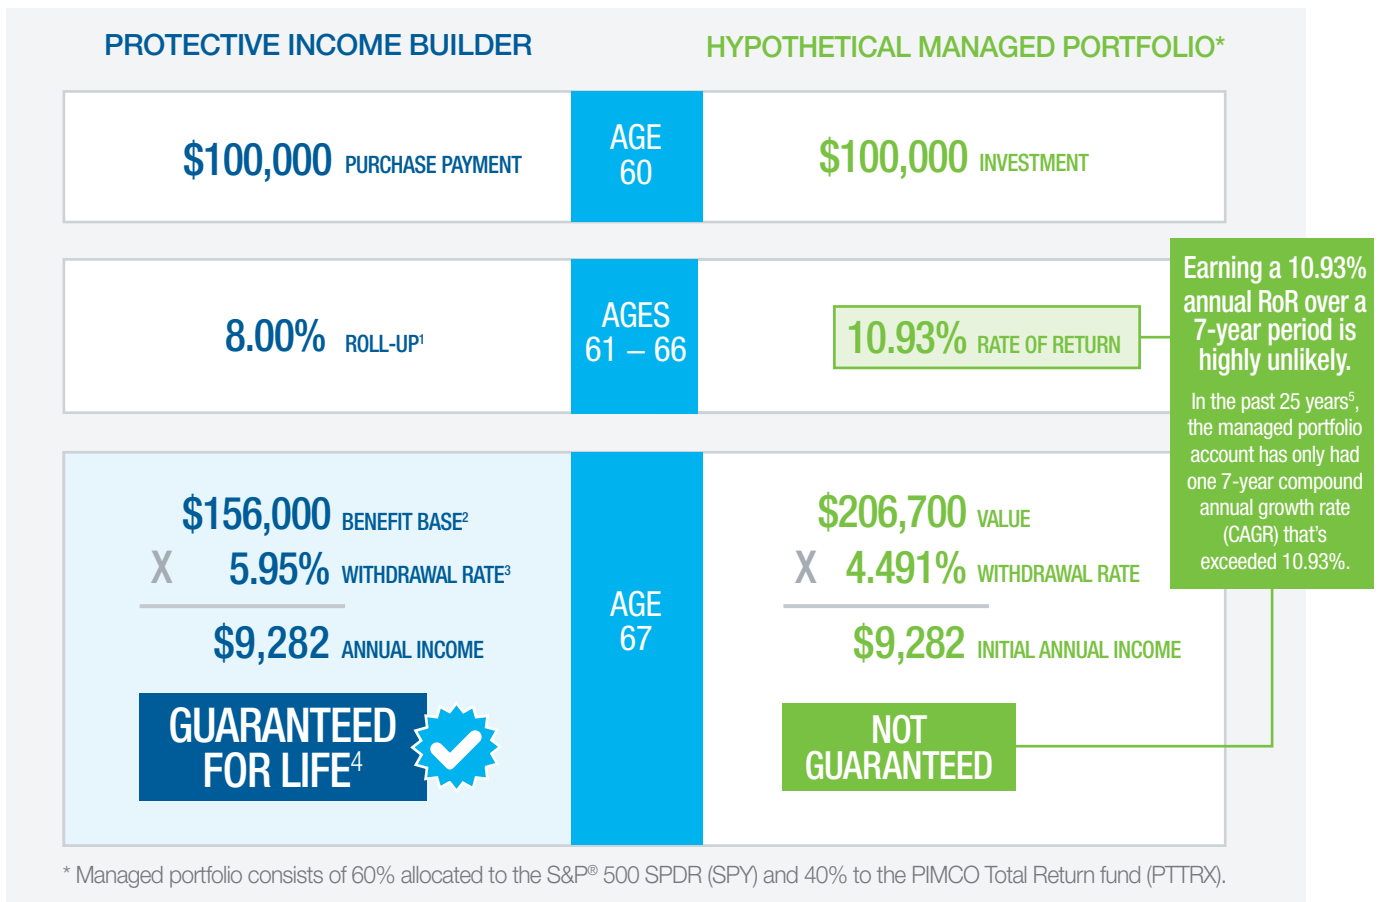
PROTECTIVE INCOME BUILDER

HYPOTHETICAL MANAGED PORTFOLIO*

$100,000 PURCHASE PAYMENT

AGE 60

$100,000 INVESTMENT

8.00% ROLL-UP$^1$

AGES 61 – 66

10.93% RATE OF RETURN

Earning a 10.93% annual RoR over a 7-year period is highly unlikely.

In the past 25 years$^5$, the managed portfolio account has only had one 7-year compound annual growth rate (CAGR) that's exceeded 10.93%.

$156,000 BENEFIT BASE$^2$

X 5.95% WITHDRAWAL RATE$^3$

$9,282 ANNUAL INCOME

GUARANTEED FOR LIFE$^4$

AGE 67

$206,700 VALUE

X 4.491% WITHDRAWAL RATE

$9,282 INITIAL ANNUAL INCOME

NOT GUARANTEED

* Managed portfolio consists of 60% allocated to the S&P® 500 SPDR (SPY) and 40% to the PIMCO Total Return fund (PTTRX).